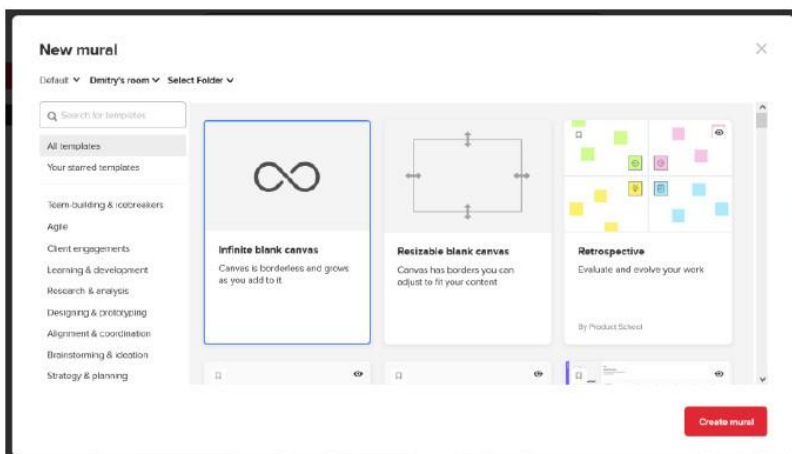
New mural

Default ▾ Dmitry's room ▾ Select Folder ▾

Search for templates

All templates

Your starred templates

Team-building & icebreakers

Agile

Client engagements

Learning & development

Research & analysis

Designing & prototyping

Alignment & coordination

Brainstorming & ideation

Strategy & planning

Infinite blank canvas

Canvas is borderless and grows as you add to it

Resizable blank canvas

Canvas has borders you can adjust to fit your content

Retrospective

Evaluate and evolve your work

By Product School

Create mural